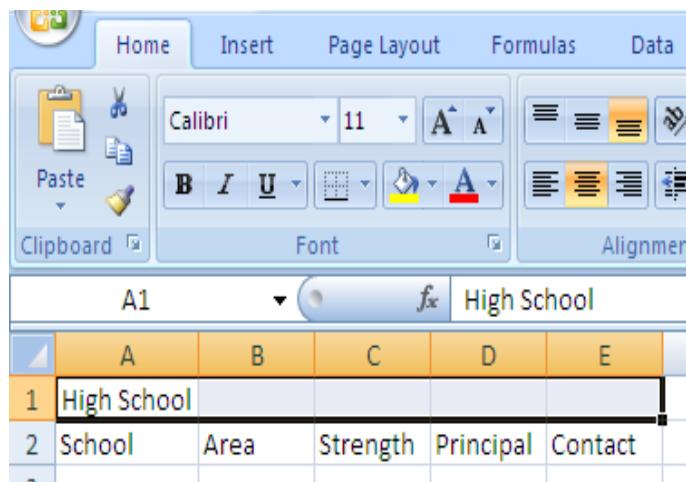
Home Insert Page Layout Formulas Data

Paste

Clipboard

Calibri 11

A A

B I U

A

Font

Alignmen

A1

$f_x$ High School

| | A | B | C | D | E |
|---|---|---|---|---|---|
| 1 | High School | | | | |
| 2 | School | Area | Strength | Principal | Contact |